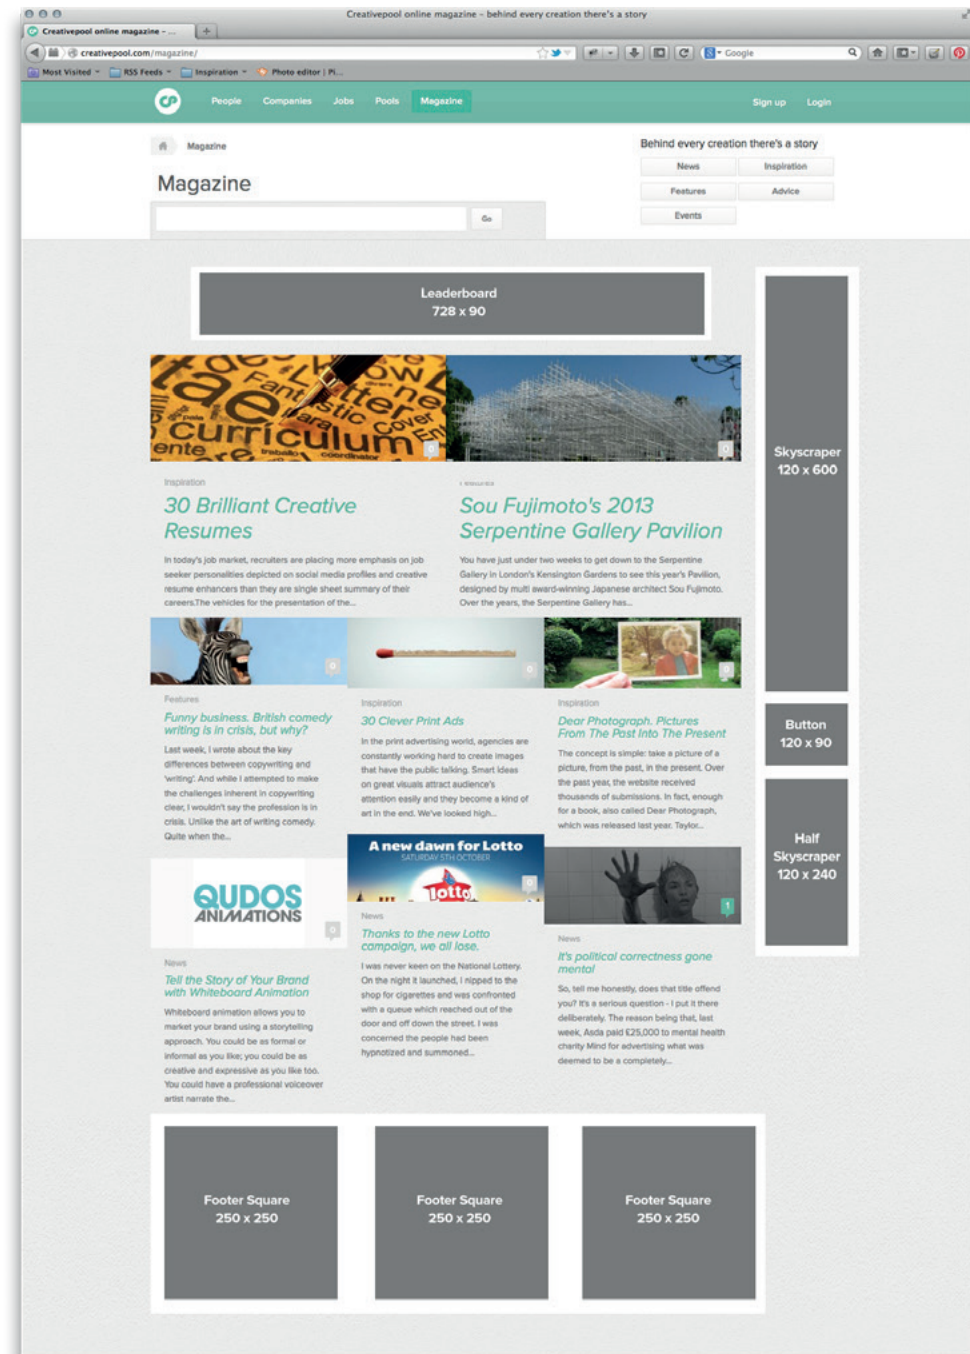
Creativepool online magazine - behind every creation there's a story

Creativepool online magazine - ...

creativepool.com/magazine/

Google

Most Visited  RSS Feeds  Inspiration  Photo editor | Pi...

CP  People  Companies  Jobs  Pools  Magazine  Sign up  Login

Magazine

Magazine

Go

Behind every creation there's a story

News  Inspiration
Features  Advice
Events

Leaderboard
728 x 90

Skyscraper
120 x 600

Inspiration

30 Brilliant Creative Resumes

In today's job market, recruiters are placing more emphasis on job seeker personalities depicted on social media profiles and creative resume enhancers than they are single sheet summary of their careers.The vehicles for the presentation of the...

Features

Sou Fujimoto's 2013 Serpentine Gallery Pavilion

You have just under two weeks to get down to the Serpentine Gallery in London's Kensington Gardens to see this year's Pavilion, designed by multi award-winning Japanese architect Sou Fujimoto. Over the years, the Serpentine Gallery has...

Features

Funny business. British comedy writing is in crisis, but why?

Last week, I wrote about the key differences between copywriting and 'writing'. And while I attempted to make the challenges inherent in copywriting clear, I wouldn't say the profession is in crisis. Unlike the art of writing comedy. Quite when the...

Inspiration

30 Clever Print Ads

In the print advertising world, agencies are constantly working hard to create images that have the public talking. Smart ideas on great visuals attract audience's attention easily and they become a kind of art in the end. We've looked high...

Inspiration

Dear Photograph. Pictures From The Past Into The Present

The concept is simple: take a picture of a picture, from the past, in the present. Over the past year, the website received thousands of submissions. In fact, enough for a book, also called Dear Photograph, which was released last year. Taylor...

Button
120 x 90

Half Skyscraper
120 x 240

QUDOS ANIMATIONS

News

Tell the Story of Your Brand with Whiteboard Animation

Whiteboard animation allows you to market your brand using a storytelling approach. You could be as formal or informal as you like; you could be as creative and expressive as you like too. You could have a professional voiceover artist narrate the...

A new dawn for Lotto
SATURDAY 5TH OCTOBER
lotto

News

Thanks to the new Lotto campaign, we all lose.

I was never keen on the National Lottery. On the night it launched, I nipped to the shop for cigarettes and was confronted with a queue which reached out of the door and off down the street. I was concerned the people had been hypnotized and summoned...

News

It's political correctness gone mental

So, tell me honestly, does that title offend you? It's a serious question - I put it there deliberately. The reason being that, last week, Asda paid £25,000 to mental health charity Mind for advertising what was deemed to be a completely...

Footer Square
250 x 250

Footer Square
250 x 250

Footer Square
250 x 250